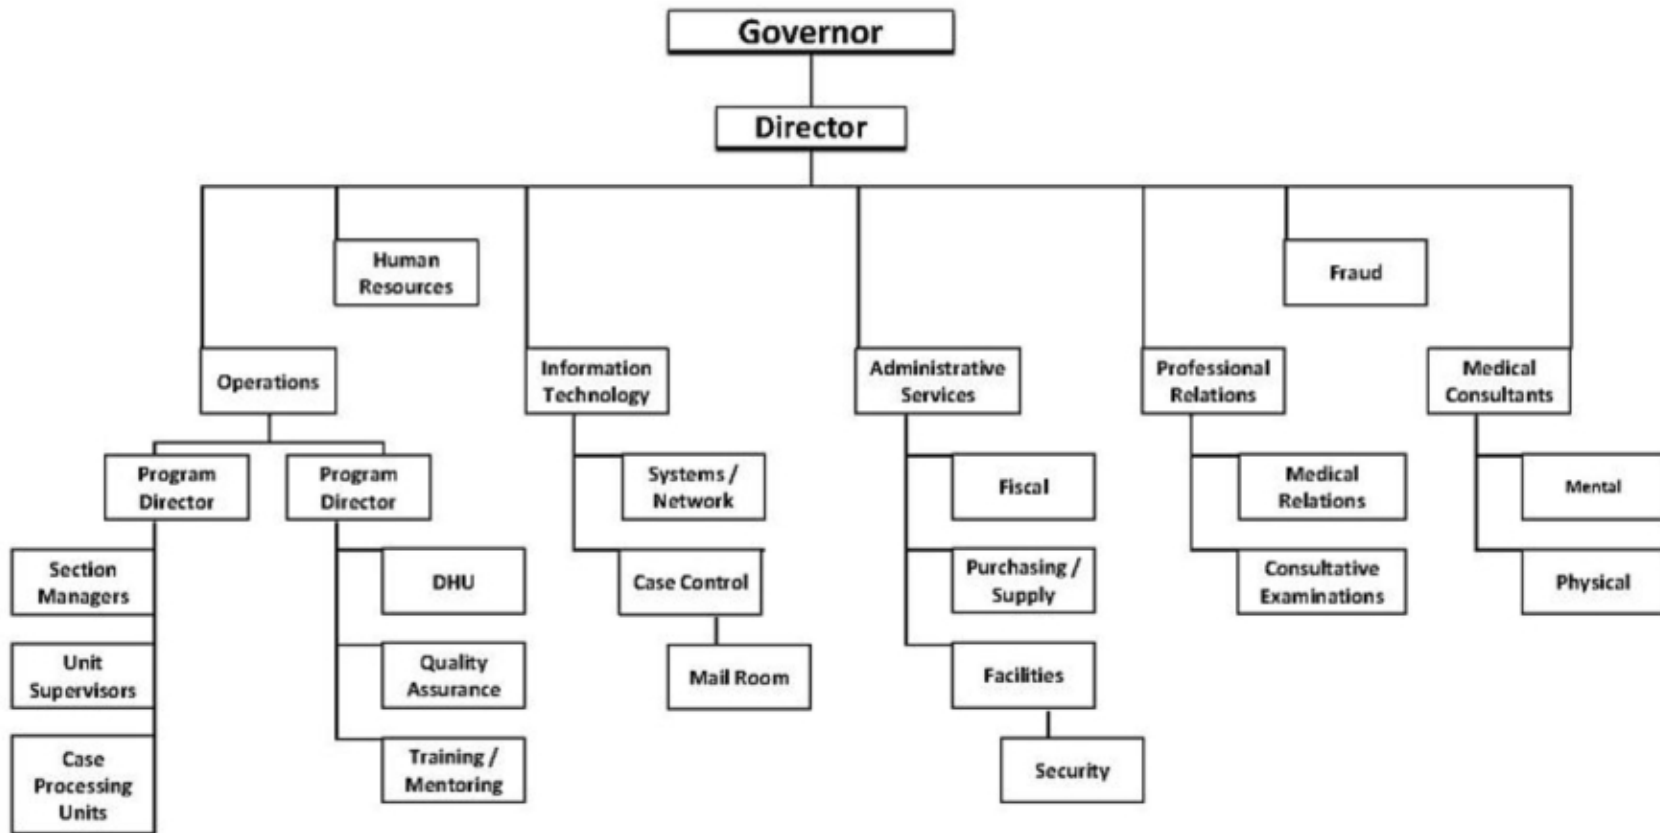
Governor

Director

Human Resources

Fraud

Operations

Information Technology

Administrative Services

Professional Relations

Medical Consultants

Program Director

Program Director

Systems / Network

Fiscal

Medical Relations

Mental

Section Managers

DHU

Case Control

Purchasing / Supply

Consultative Examinations

Physical

Unit Supervisors

Quality Assurance

Mail Room

Facilities

Case Processing Units

Training / Mentoring

Security